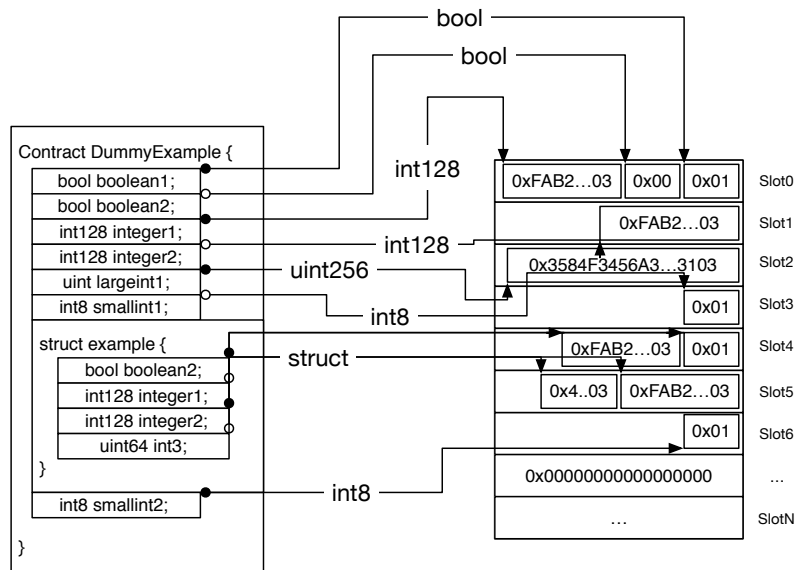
Contract DummyExample {
bool boolean1;
bool boolean2;
int128 integer1;
int128 integer2;
uint largeint1;
int8 smallint1;

struct example {
bool boolean2;
int128 integer1;
int128 integer2;
uint64 int3;
}

int8 smallint2;

}

bool
bool
int128
int128
uint256
int8
struct
int8

0xFAB2…03
0x00
0x01
Slot0
0xFAB2…03
Slot1
0x3584F3456A3…3103
Slot2
0x01
Slot3
0xFAB2…03
0x01
Slot4
0x4..03
0xFAB2…03
Slot5
0x01
Slot6
0x0000000000000000
…
…
SlotN